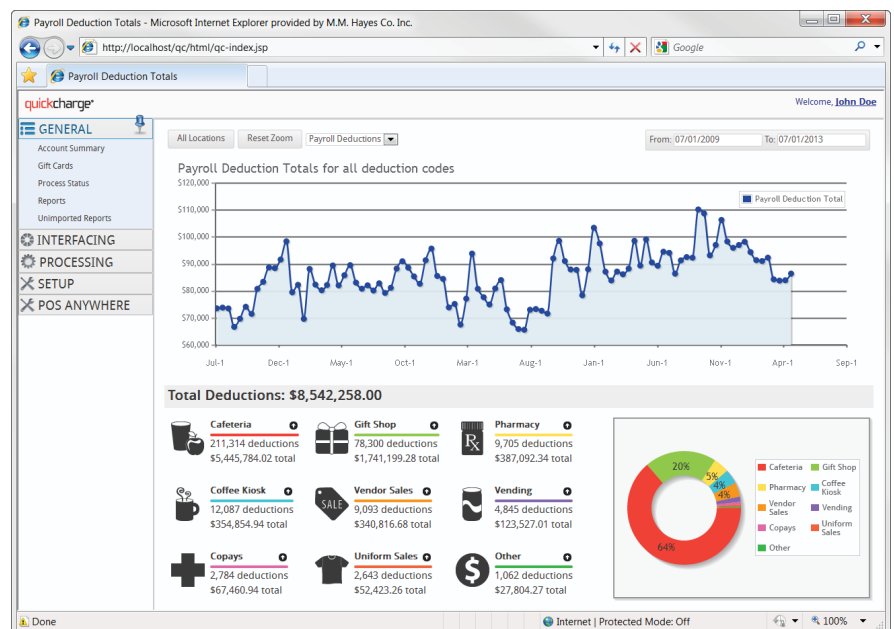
Payroll Deduction Totals - Microsoft Internet Explorer provided by M.M. Hayes Co. Inc.

http://localhost/qc/html/qc-index.jsp

Google

Payroll Deduction Totals

quickcharge

Welcome, John Doe

GENERAL

Account Summary

Gift Cards

Process Status

Reports

Unimported Reports

INTERFACING

PROCESSING

SETUP

POS ANYWHERE

All Locations

Reset Zoom

Payroll Deductions

From: 07/01/2009

To: 07/01/2013

Payroll Deduction Totals for all deduction codes

$120,000
$110,000
$100,000
$90,000
$80,000
$70,000
$60,000

Payroll Deduction Total

Jul-1 Dec-1 May-1 Oct-1 Mar-1 Aug-1 Jan-1 Jun-1 Nov-1 Apr-1 Sep-1

Total Deductions: $8,542,258.00

Cafeteria
211,314 deductions
$5,445,784.02 total

Gift Shop
78,300 deductions
$1,741,199.28 total

Pharmacy
9,705 deductions
$387,092.34 total

Coffee Kiosk
12,087 deductions
$354,854.94 total

SALE

Vendor Sales
9,093 deductions
$340,816.68 total

Vending
4,845 deductions
$123,527.01 total

Copays
2,784 deductions
$67,460.94 total

Uniform Sales
2,643 deductions
$52,423.26 total

Other
1,062 deductions
$27,804.27 total

20%
5%
4%
4%
64%

Cafeteria
Gift Shop
Pharmacy
Coffee Kiosk
Vendor Sales
Vending
Copays
Uniform Sales
Other

Done

Internet | Protected Mode: Off

100%